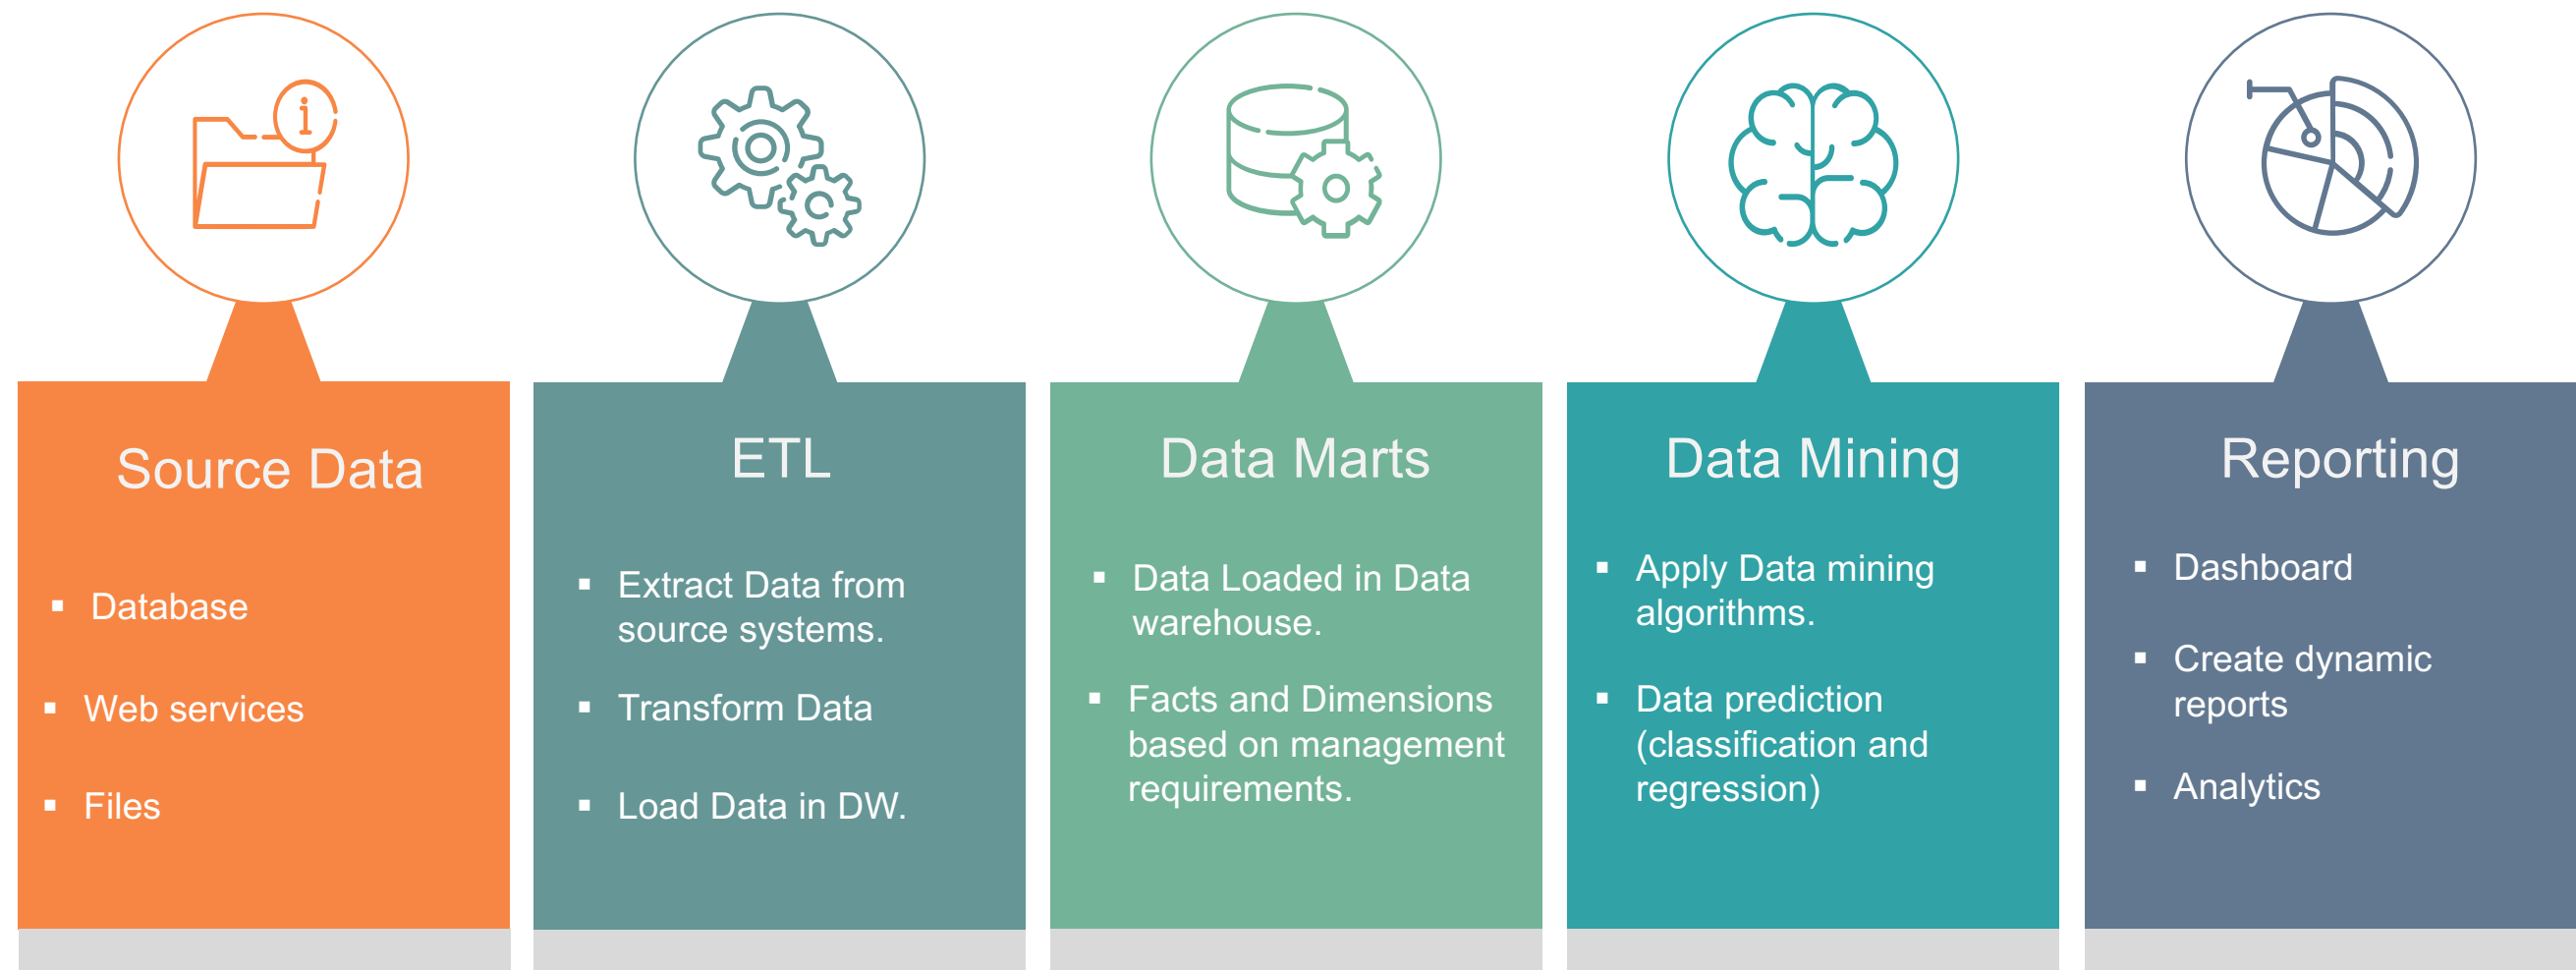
i

Source Data

▪ Database

▪ Web services

▪ Files

ETL

▪ Extract Data from source systems.

▪ Transform Data

▪ Load Data in DW.

Data Marts

▪ Data Loaded in Data warehouse.

▪ Facts and Dimensions based on management requirements.

Data Mining

▪ Apply Data mining algorithms.

▪ Data prediction (classification and regression)

Reporting

▪ Dashboard

▪ Create dynamic reports

▪ Analytics